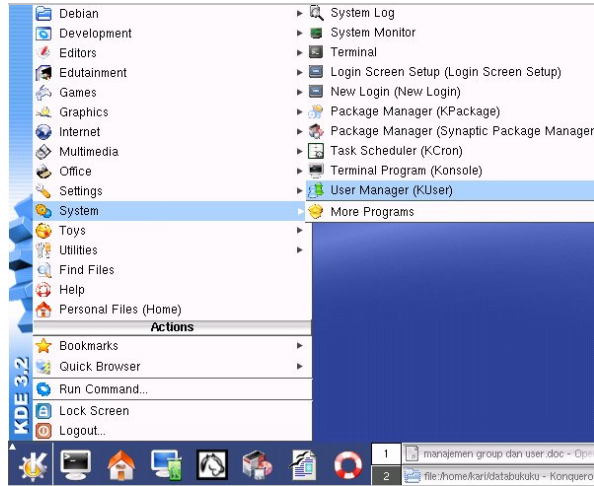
Debian
Development
Editors
Edutainment
Games
Graphics
Internet
Multimedia
Office
Settings
System
Toys
Utilities
Find Files
Help
Personal Files (Home)
Actions
Bookmarks
Quick Browser
Run Command...
Lock Screen
Logout...

KDE 3.2

System Log
System Monitor
Terminal
Login Screen Setup (Login Screen Setup)
New Login (New Login)
Package Manager (KPackage)
Package Manager (Synaptic Package Manager
Task Scheduler (KCron)
Terminal Program (Konsole)
User Manager (KUser)
More Programs

1 manajemen group dan user.doc - Ope
2 file:/home/kari/databukuku - Konquero